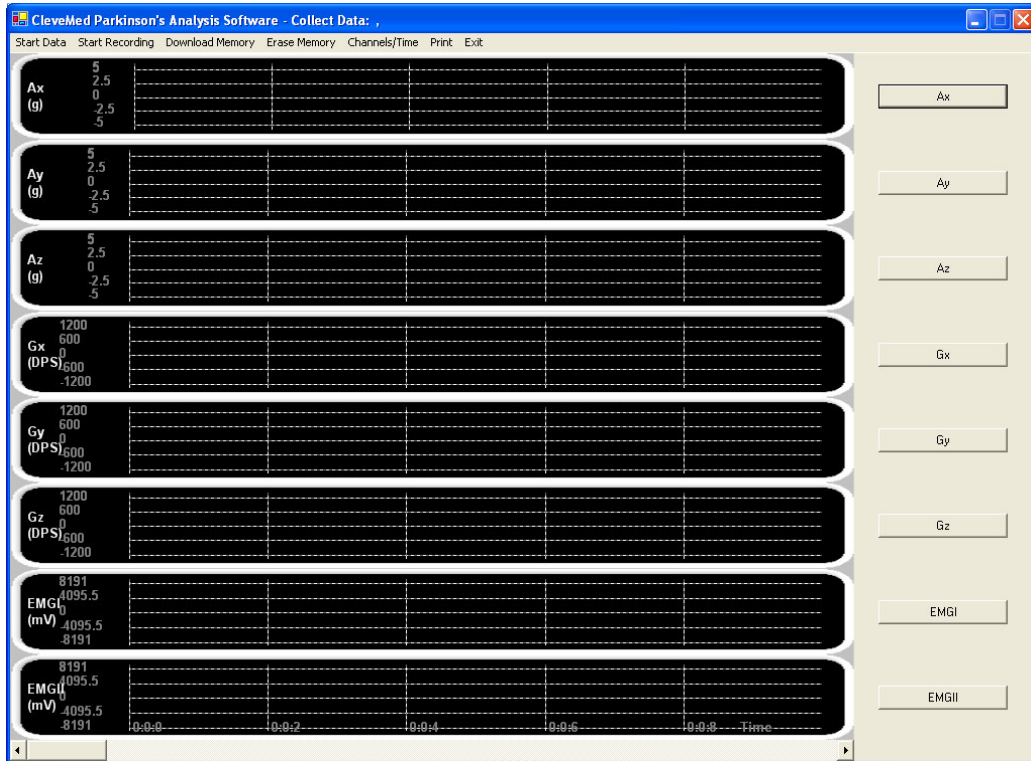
CleveMed Parkinson's Analysis Software - Collect Data: ,

Start Data Start Recording Download Memory Erase Memory Channels/Time Print Exit

Ax (g) 5 2.5 0 -2.5 -5

Ay (g) 5 2.5 0 -2.5 -5

Az (g) 5 2.5 0 -2.5 -5

Gx (DPS) 1200 600 0 -600 -1200

Gy (DPS) 1200 600 0 -600 -1200

Gz (DPS) 1200 600 0 -600 -1200

EMGI (mV) 8191 4095.5 0 -4095.5 -8191

EMGII (mV) 8191 4095.5 0 -4095.5 -8191

0:0:0 0:0:2 0:0:4 0:0:6 0:0:8 Time

Ax

Ay

Az

Gx

Gy

Gz

EMGI

EMGII